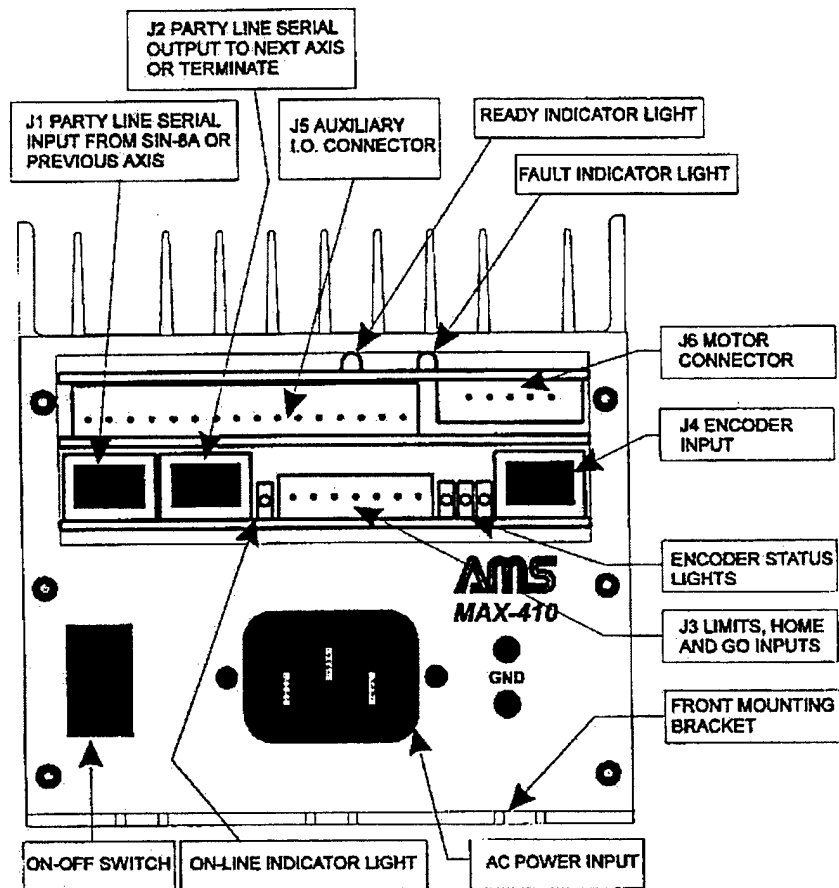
J2 PARTY LINE SERIAL OUTPUT TO NEXT AXIS OR TERMINATE

J1 PARTY LINE SERIAL INPUT FROM SIN-8A OR PREVIOUS AXIS

J5 AUXILIARY I.O. CONNECTOR

READY INDICATOR LIGHT

FAULT INDICATOR LIGHT

J6 MOTOR CONNECTOR

J4 ENCODER INPUT

ENCODER STATUS LIGHTS

AMS

MAX-410

J3 LIMITS, HOME AND GO INPUTS

GND

FRONT MOUNTING BRACKET

ON-OFF SWITCH

ON-LINE INDICATOR LIGHT

AC POWER INPUT